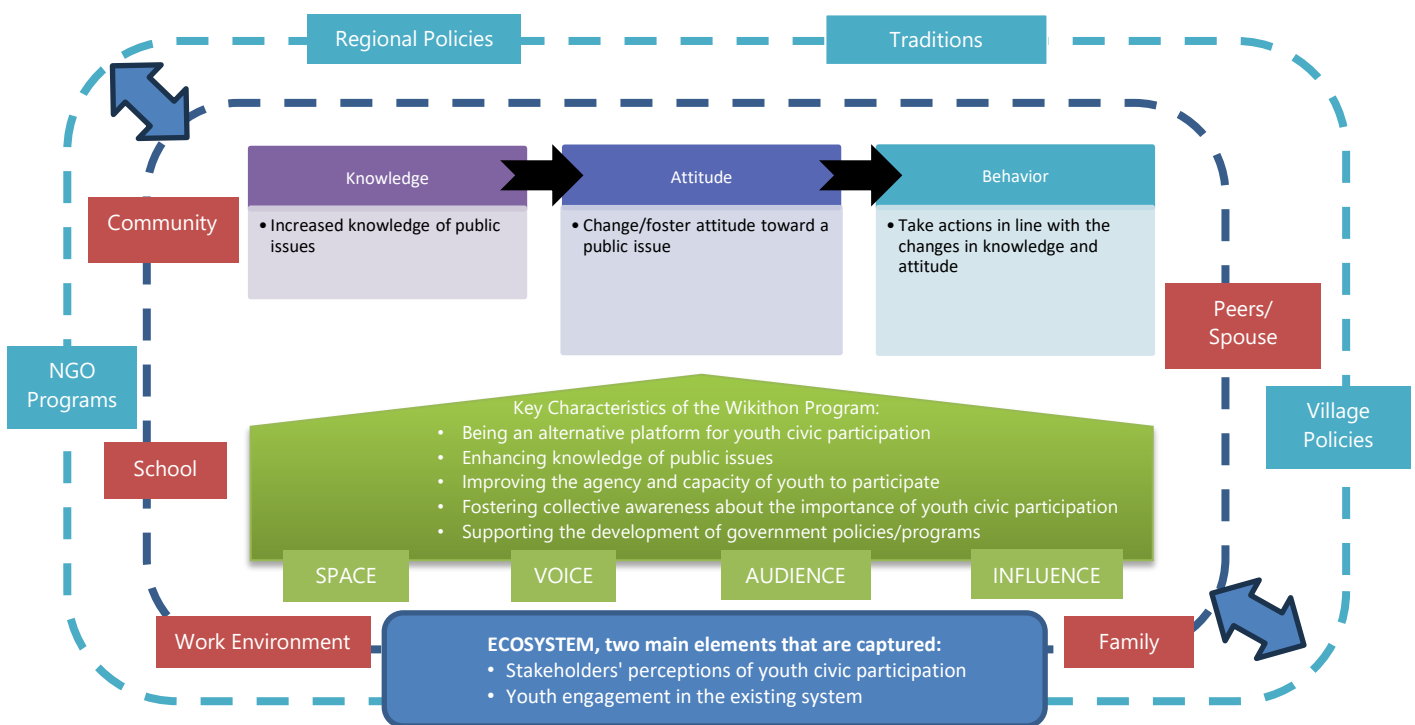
Regional Policies

Traditions

Knowledge
• Increased knowledge of public issues

Attitude
• Change/foster attitude toward a public issue

Behavior
• Take actions in line with the changes in knowledge and attitude

Community

Peers/ Spouse

NGO Programs

Village Policies

School

Key Characteristics of the Wikithon Program:
• Being an alternative platform for youth civic participation
• Enhancing knowledge of public issues
• Improving the agency and capacity of youth to participate
• Fostering collective awareness about the importance of youth civic participation
• Supporting the development of government policies/programs

SPACE

VOICE

AUDIENCE

INFLUENCE

Work Environment

ECOSYSTEM, two main elements that are captured:
• Stakeholders' perceptions of youth civic participation
• Youth engagement in the existing system

Family